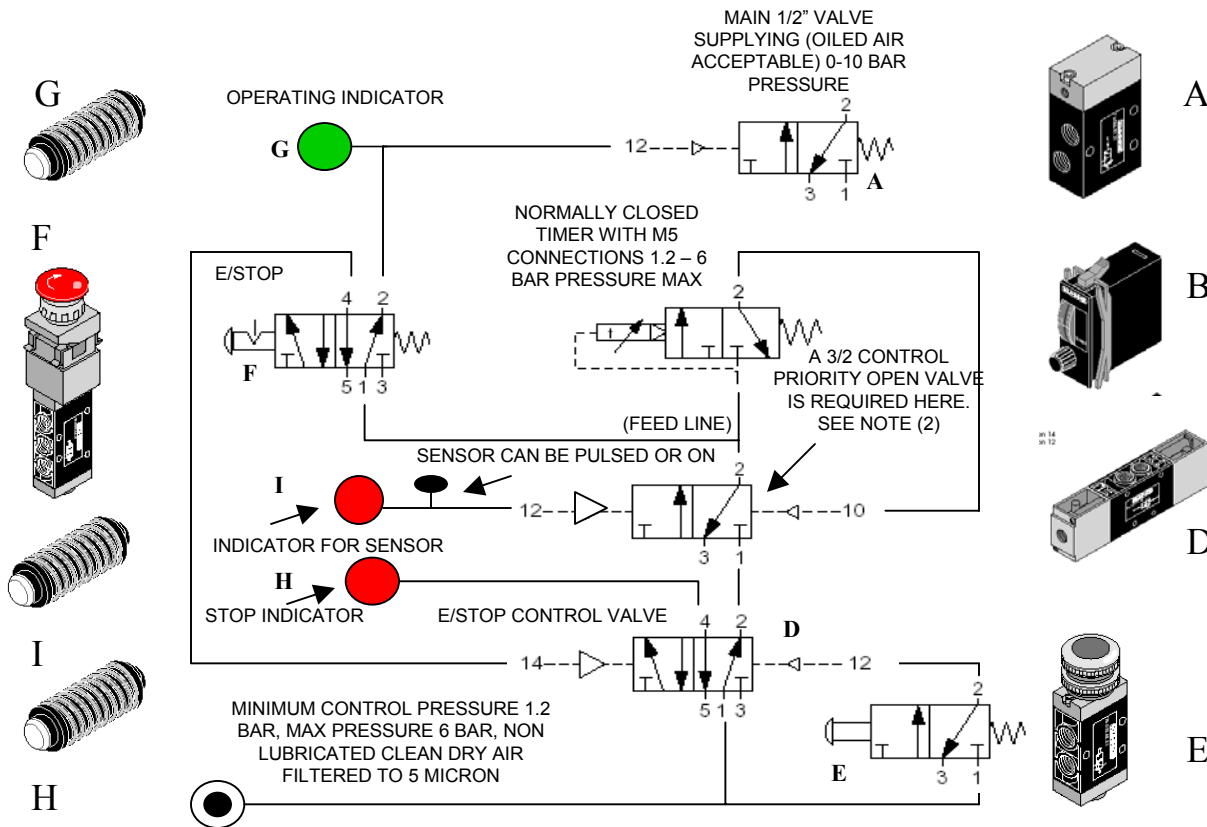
G

F

I

H

OPERATING INDICATOR

G

MAIN 1/2" VALVE SUPPLYING (OILED AIR ACCEPTABLE) 0-10 BAR PRESSURE

12

2

3 1

A

NORMALLY CLOSED TIMER WITH M5 CONNECTIONS 1.2 – 6 BAR PRESSURE MAX

E/STOP

4 2

F

5 1 3

2

t

A 3/2 CONTROL PRIORITY OPEN VALVE IS REQUIRED HERE. SEE NOTE (2)

(FEED LINE)

SENSOR CAN BE PULSED OR ON

I

12

2

10

INDICATOR FOR SENSOR

3 1

H

STOP INDICATOR

E/STOP CONTROL VALVE

4 2

D

14

12

5 1 3

MINIMUM CONTROL PRESSURE 1.2 BAR, MAX PRESSURE 6 BAR, NON LUBRICATED CLEAN DRY AIR FILTERED TO 5 MICRON

2

E

3 1

A

B

D

E